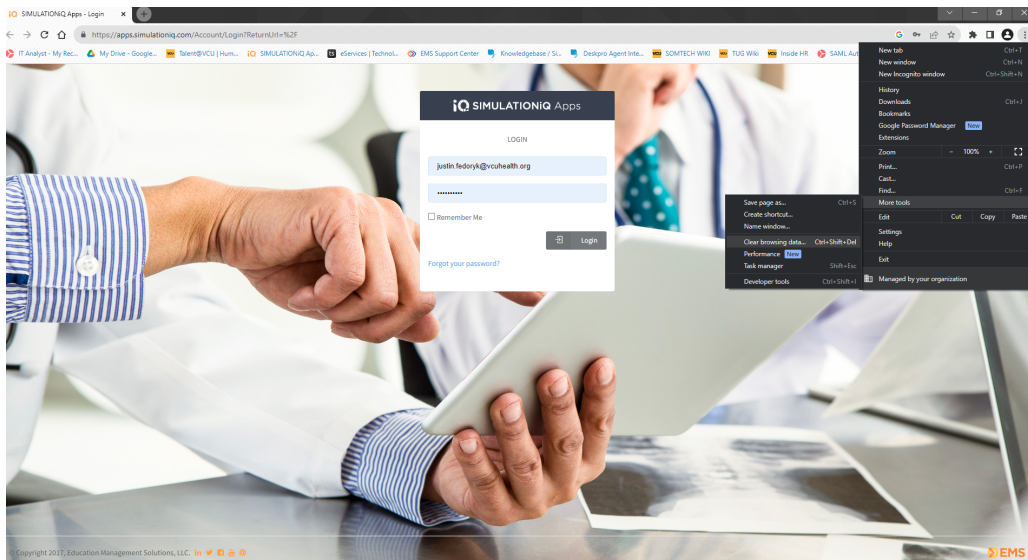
iQ SIMULATIONiQ Apps - Login ×

https://apps.simulationiq.com/Account/Login?ReturnUrl=%2F

IT Analyst - My Rec... My Drive - Google... Talent@VCU | Hum... SIMULATIONiQ Ap... eServices | Technol... EMS Support Center Knowledgebase / Si... Deskpro Agent Inte... SOMTECH WIKI TUG Wiki Inside HR SAML Aut

iQ SIMULATIONiQ Apps

LOGIN

justin.fedoryk@vcuhealth.org

••••••••••

Remember Me

Login

Forgot your password?

Save page as... Ctrl+S
Create shortcut...
Name window...
Clear browsing data... Ctrl+Shift+Del
Performance New
Task manager Shift+Esc
Developer tools Ctrl+Shift+I

New tab Ctrl+T
New window Ctrl+N
New Incognito window Ctrl+Shift+N
History
Downloads Ctrl+J
Bookmarks
Google Password Manager New
Extensions
Zoom – 100% +
Print... Ctrl+P
Cast...
Find... Ctrl+F
More tools
Edit Cut Copy Paste
Settings
Help
Exit
Managed by your organization

© Copyright 2017, Education Management Solutions, LLC.

EMS